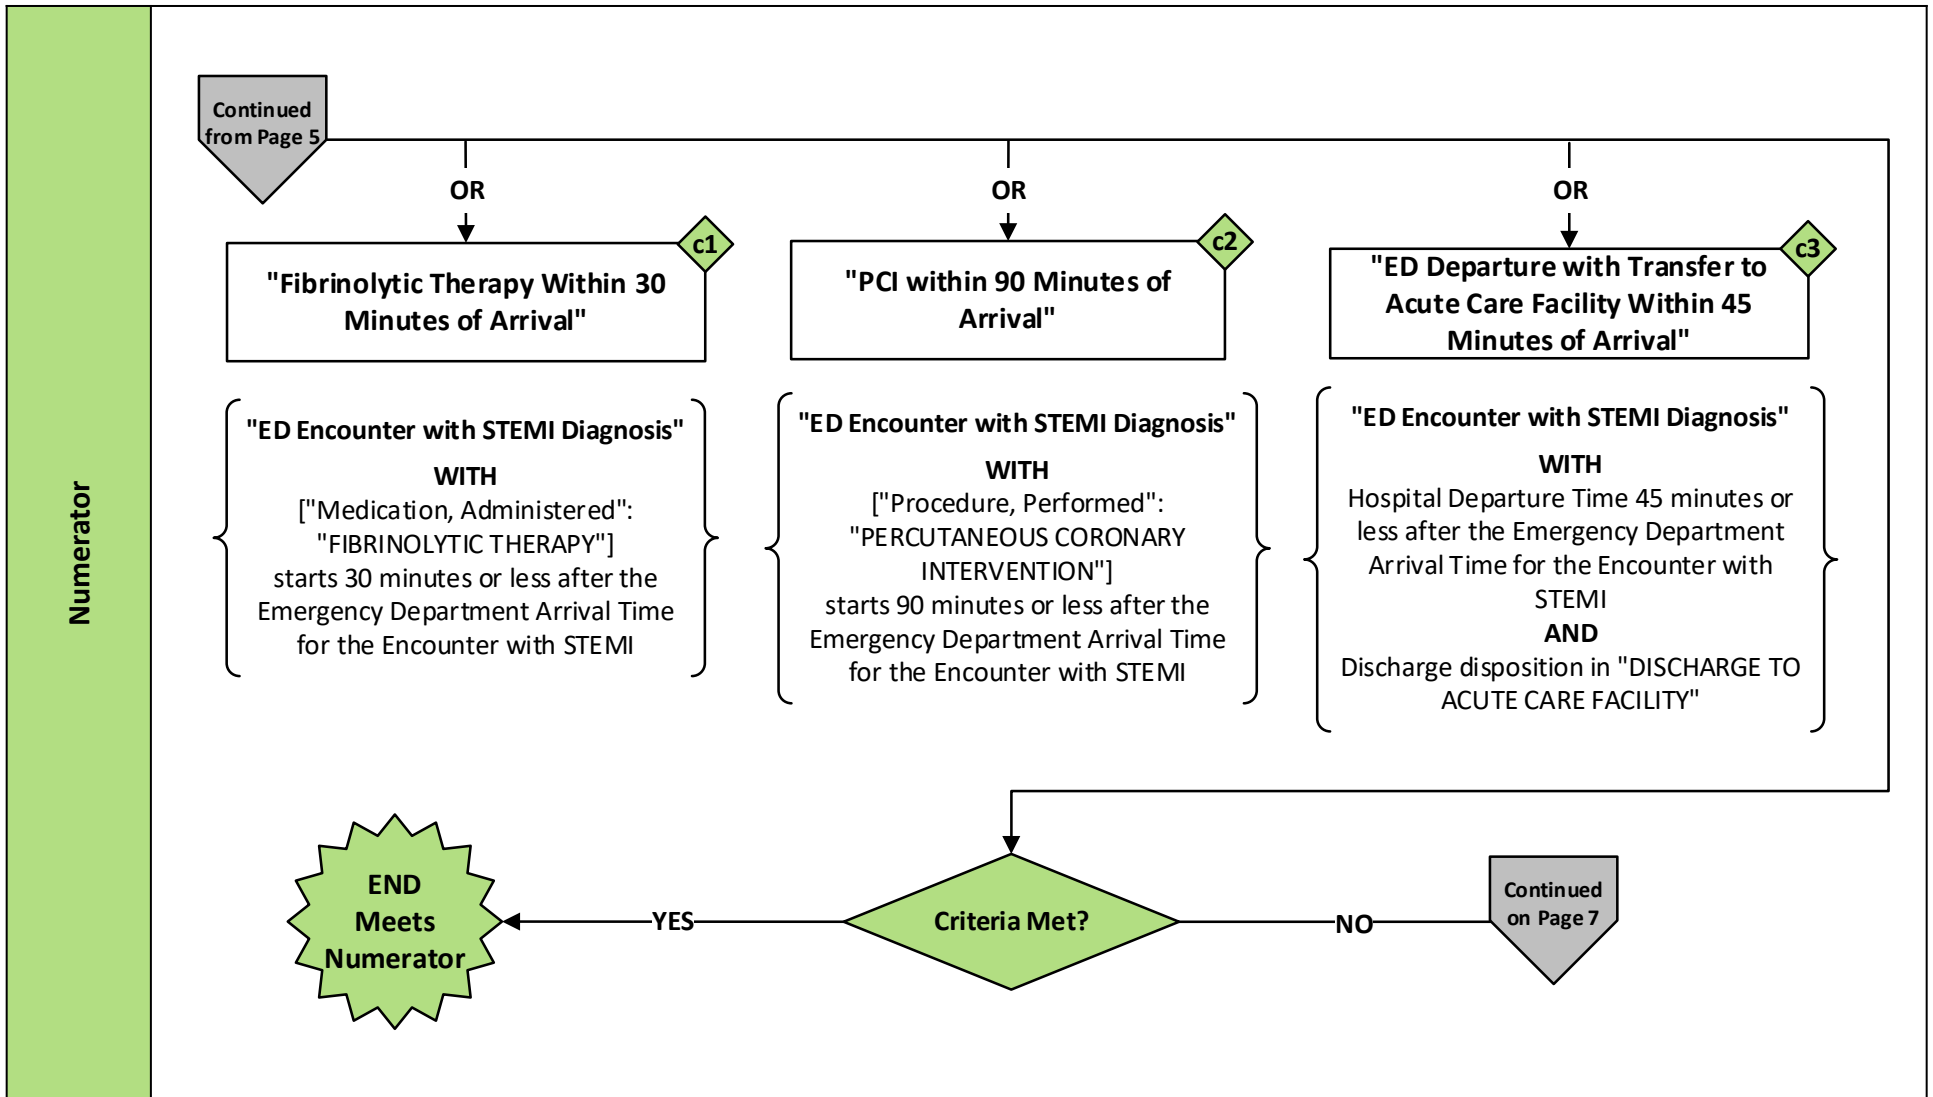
Numerator

Continued from Page 5

OR

OR

OR

c1

"Fibrinolytic Therapy Within 30 Minutes of Arrival"

c2

"PCI within 90 Minutes of Arrival"

c3

"ED Departure with Transfer to Acute Care Facility Within 45 Minutes of Arrival"

"ED Encounter with STEMI Diagnosis"
WITH
["Medication, Administered": "FIBRINOLYTIC THERAPY"]
starts 30 minutes or less after the Emergency Department Arrival Time for the Encounter with STEMI

"ED Encounter with STEMI Diagnosis"
WITH
["Procedure, Performed": "PERCUTANEOUS CORONARY INTERVENTION"]
starts 90 minutes or less after the Emergency Department Arrival Time for the Encounter with STEMI

"ED Encounter with STEMI Diagnosis"
WITH
Hospital Departure Time 45 minutes or less after the Emergency Department Arrival Time for the Encounter with STEMI
AND
Discharge disposition in "DISCHARGE TO ACUTE CARE FACILITY"

END Meets Numerator

YES

Criteria Met?

NO

Continued on Page 7